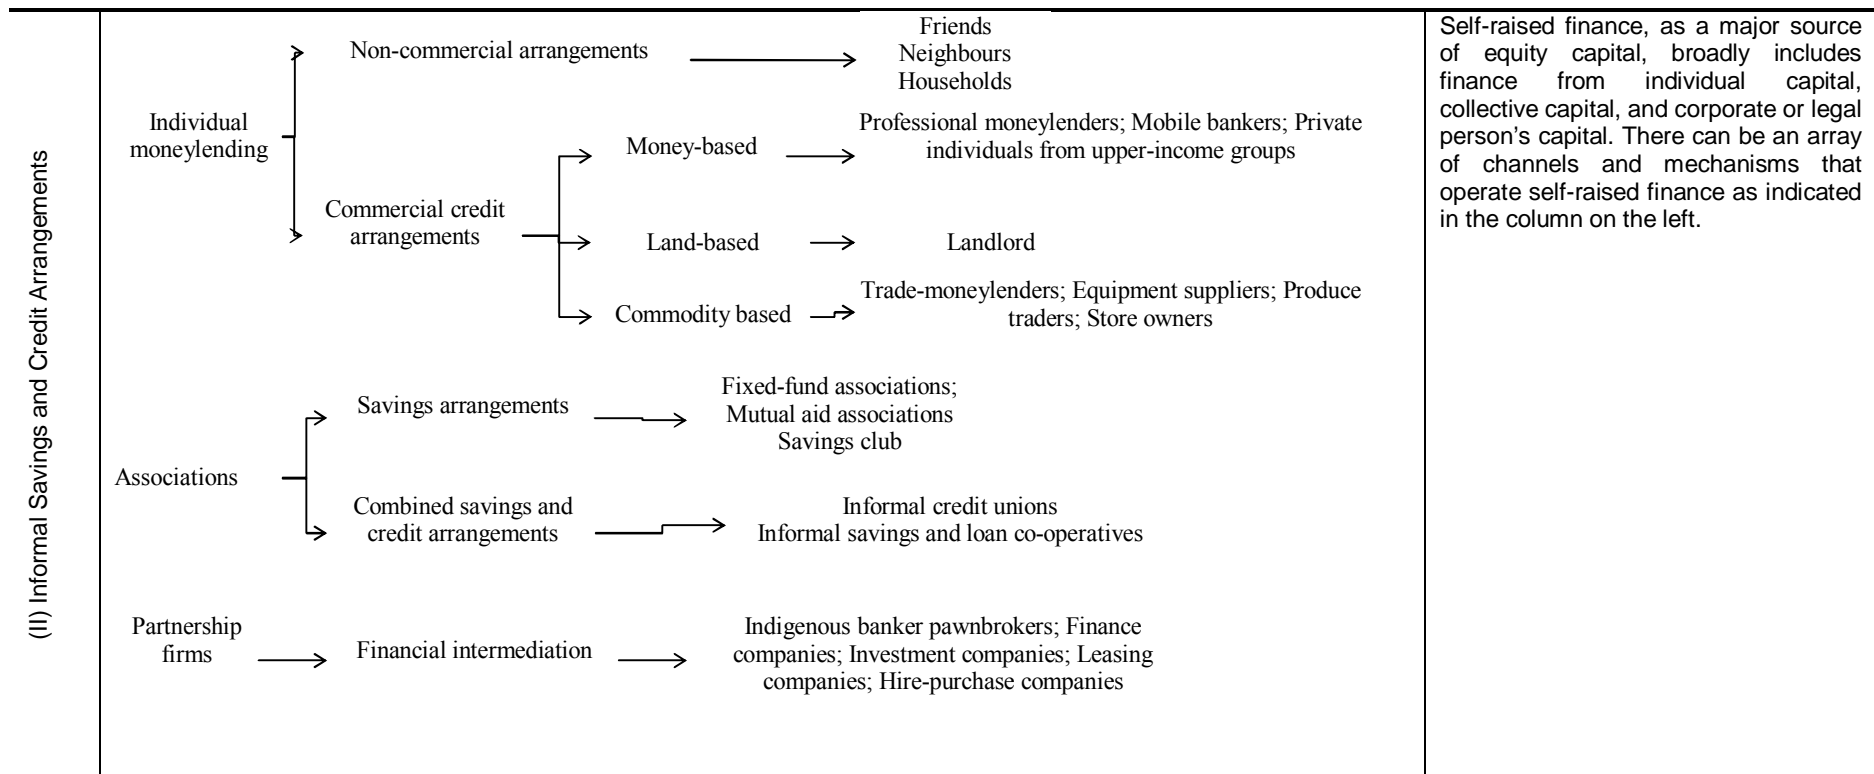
(II) Informal Savings and Credit Arrangements

Individual moneylending

Non-commercial arrangements

Friends
Neighbours
Households

Commercial credit arrangements

Money-based

Professional moneylenders; Mobile bankers; Private individuals from upper-income groups

Land-based

Landlord

Commodity based

Trade-moneylenders; Equipment suppliers; Produce traders; Store owners

Associations

Savings arrangements

Fixed-fund associations;
Mutual aid associations
Savings club

Combined savings and credit arrangements

Informal credit unions
Informal savings and loan co-operatives

Partnership firms

Financial intermediation

Indigenous banker pawnbrokers; Finance companies; Investment companies; Leasing companies; Hire-purchase companies

Self-raised finance, as a major source of equity capital, broadly includes finance from individual capital, collective capital, and corporate or legal person's capital. There can be an array of channels and mechanisms that operate self-raised finance as indicated in the column on the left.